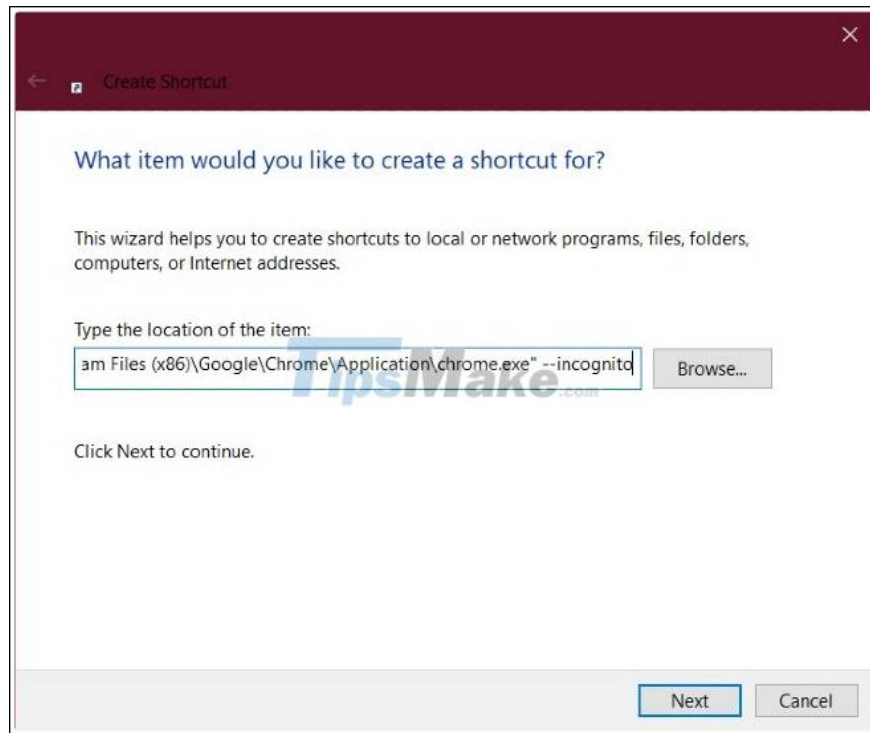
Create Shortcut

What item would you like to create a shortcut for?

This wizard helps you to create shortcuts to local or network programs, files, folders, computers, or Internet addresses.

Type the location of the item:

am Files (x86)\Google\Chrome\Application\chrome.exe" --incognito

Browse...

TipsMake.com

Click Next to continue.

Next

Cancel